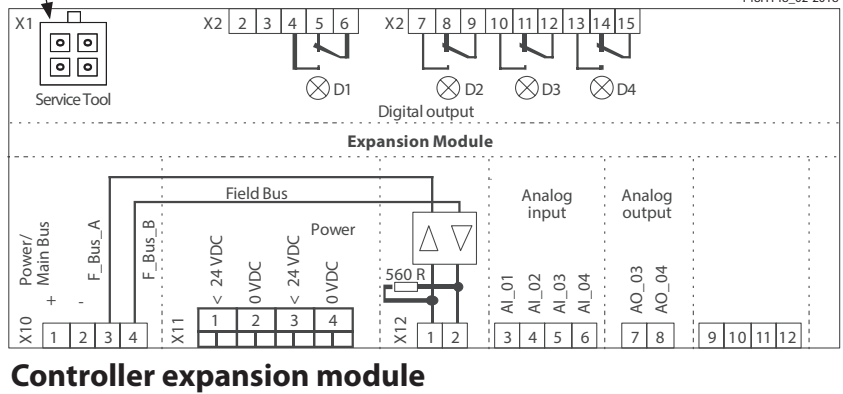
Plan 118_02 2018

X1

Service Tool

X2 2 3 4 5 6

X2 7 8 9 10 11 12 13 14 15

D1 D2 D3 D4

Digital output

Expansion Module

Field Bus

Power/ Main Bus

+ -

F_Bus_A

F_Bus_B

Power

< 24 VDC

0 VDC

< 24 VDC

0 VDC

560 R

Analog input

AI_01 AI_02 AI_03 AI_04

Analog output

AO_03 AO_04

X10 1 2 3 4

X11 1 2 3 4

X12 1 2

3 4 5 6

7 8

9 10 11 12

Controller expansion module